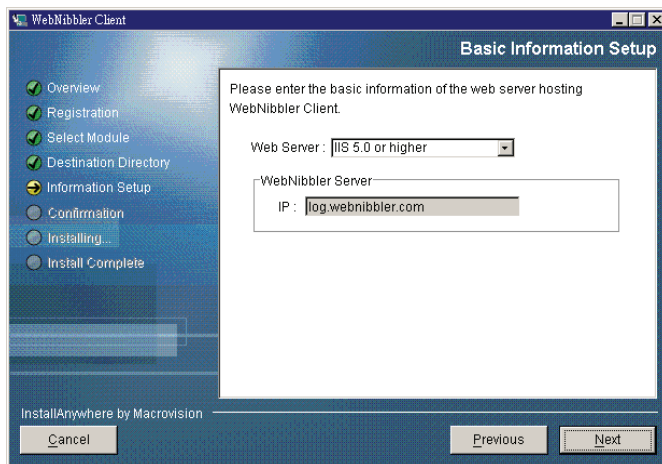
WebNibbler Client

Basic Information Setup

Overview
Registration
Select Module
Destination Directory
Information Setup
Confirmation
Installing...
Install Complete

Please enter the basic information of the web server hosting WebNibbler Client.

Web Server : IIS 5.0 or higher

WebNibbler Server
IP : log.webnibbler.com

InstallAnywhere by Macrovision

Cancel

Previous

Next